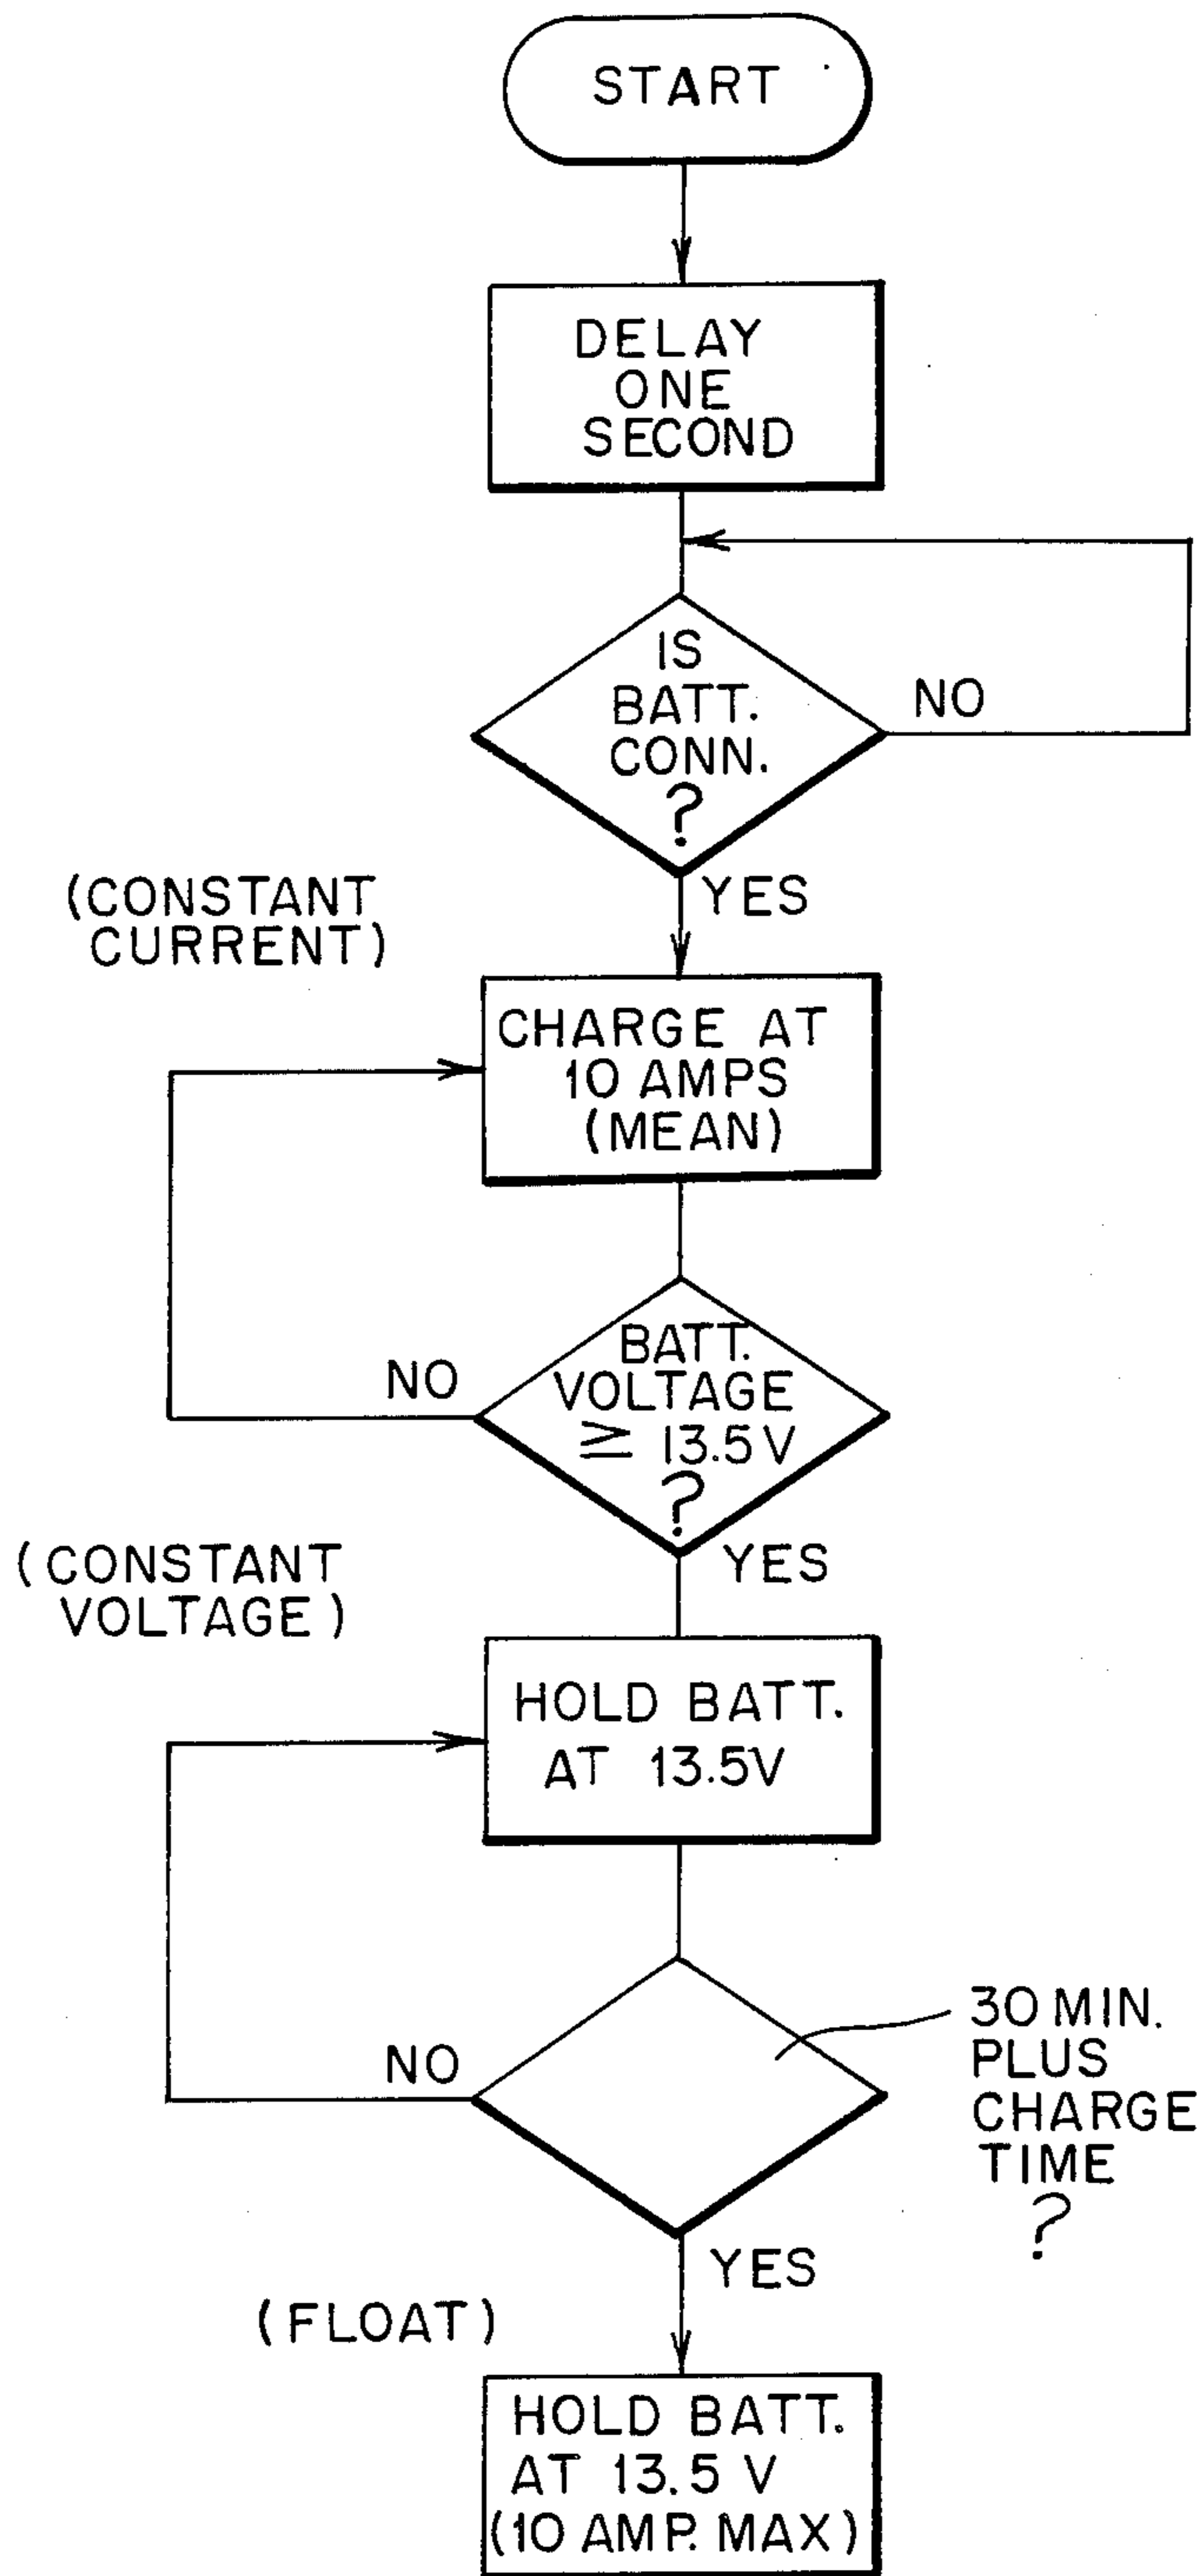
START

DELAY ONE SECOND

IS BATT. CONN. ?

NO

YES

(CONSTANT CURRENT)

CHARGE AT 10 AMPS (MEAN)

NO

BATT. VOLTAGE $\geq$ 13.5 V ?

YES

(CONSTANT VOLTAGE)

HOLD BATT. AT 13.5V

NO

30 MIN. PLUS CHARGE TIME ?

YES

(FLOAT)

HOLD BATT. AT 13.5 V (10 AMP. MAX)